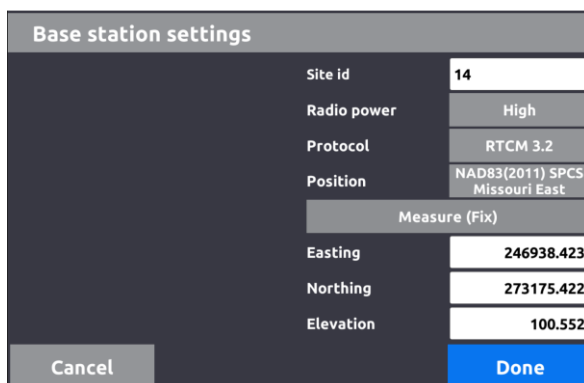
Base station settings

Site id 14

Radio power High

Protocol RTCM 3.2

Position NAD83(2011) SPCS Missouri East

Measure (Fix)

Easting 246938.423

Northing 273175.422

Elevation 100.552

Cancel

Done